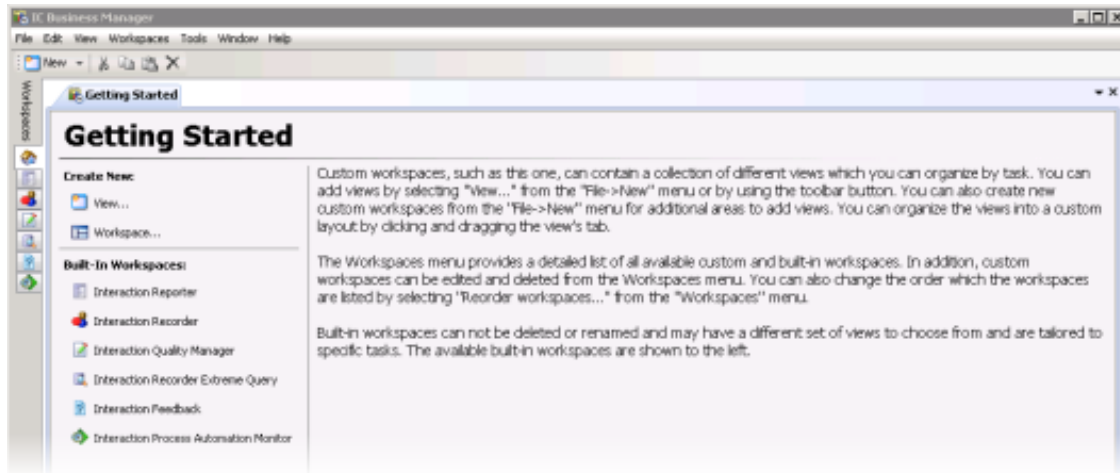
IC Business Manager

File Edit View Workspaces Tools Window Help

New

Workspaces

Getting Started

Getting Started

Create New:

View...

Workspace...

Built-In Workspaces:

Interaction Reporter

Interaction Recorder

Interaction Quality Manager

Interaction Recorder Extreme Query

Interaction Feedback

Interaction Process Automation Monitor

Custom workspaces, such as this one, can contain a collection of different views which you can organize by task. You can add views by selecting "View..." from the "File->New" menu or by using the toolbar button. You can also create new custom workspaces from the "File->New" menu for additional areas to add views. You can organize the views into a custom layout by clicking and dragging the view's tab.

The Workspaces menu provides a detailed list of all available custom and built-in workspaces. In addition, custom workspaces can be edited and deleted from the Workspaces menu. You can also change the order which the workspaces are listed by selecting "Reorder workspaces..." from the "Workspaces" menu.

Built-in workspaces can not be deleted or renamed and may have a different set of views to choose from and are tailored to specific tasks. The available built-in workspaces are shown to the left.